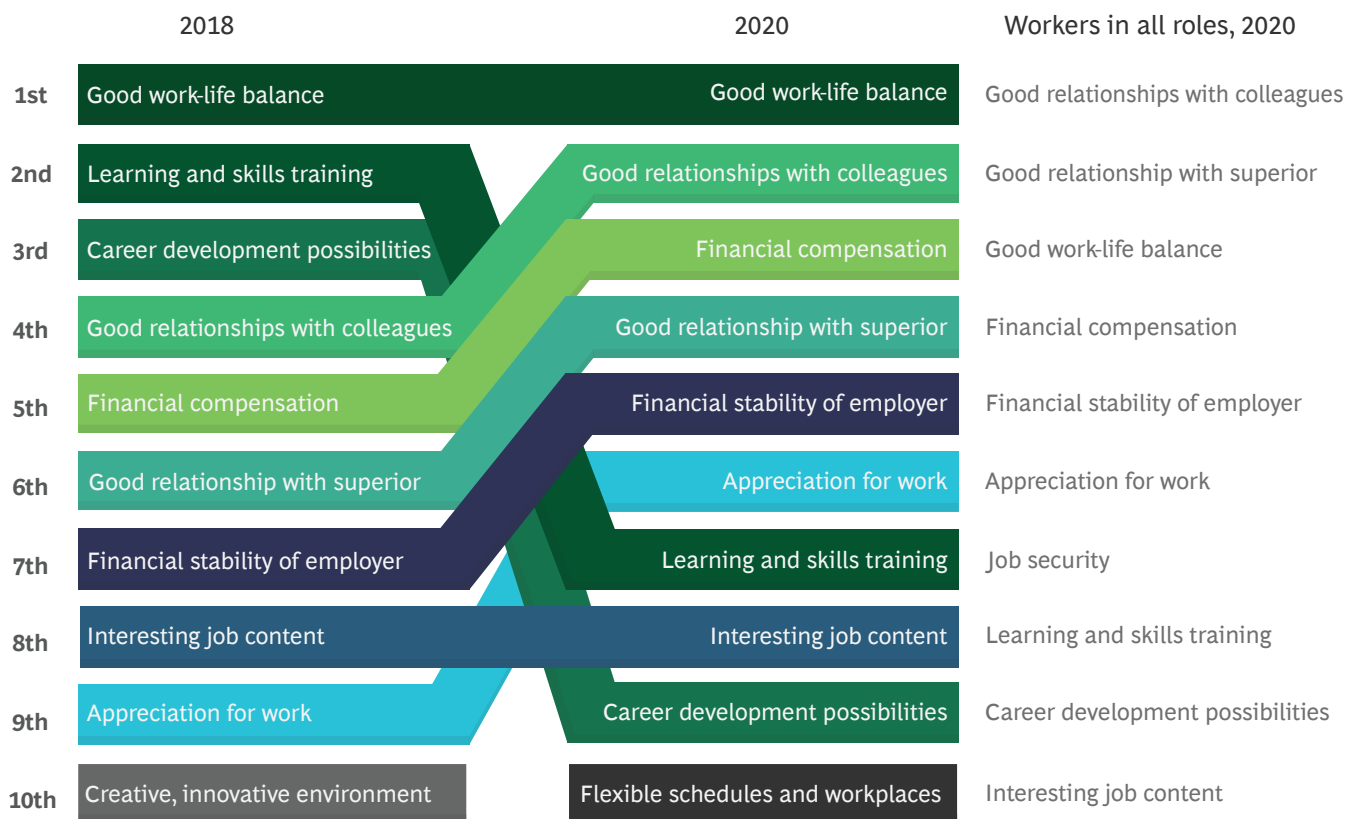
| | 2018 | 2020 | Workers in all roles, 2020 |
|---|---|---|---|
| 1st | Good work-life balance | Good work-life balance | Good relationships with colleagues |
| 2nd | Learning and skills training | Good relationships with colleagues | Good relationship with superior |
| 3rd | Career development possibilities | Financial compensation | Good work-life balance |
| 4th | Good relationships with colleagues | Good relationship with superior | Financial compensation |
| 5th | Financial compensation | Financial stability of employer | Financial stability of employer |
| 6th | Good relationship with superior | Appreciation for work | Appreciation for work |
| 7th | Financial stability of employer | Learning and skills training | Job security |
| 8th | Interesting job content | Interesting job content | Learning and skills training |
| 9th | Appreciation for work | Career development possibilities | Career development possibilities |
| 10th | Creative, innovative environment | Flexible schedules and workplaces | Interesting job content |